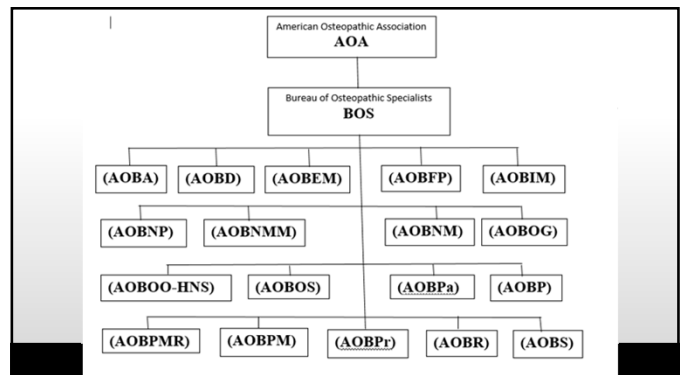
American Osteopathic Association
AOA

Bureau of Osteopathic Specialists
BOS

(AOBA) (AOBD) (AOBEM) (AOBFP) (AOBIM)

(AOBNP) (AOBNMM) (AOBNM) (AOBOG)

(AOBOO-HNS) (AOBOS) (AOBPa) (AOBP)

(AOBPMR) (AOBPM) (AOBPr) (AOBR) (AOBS)